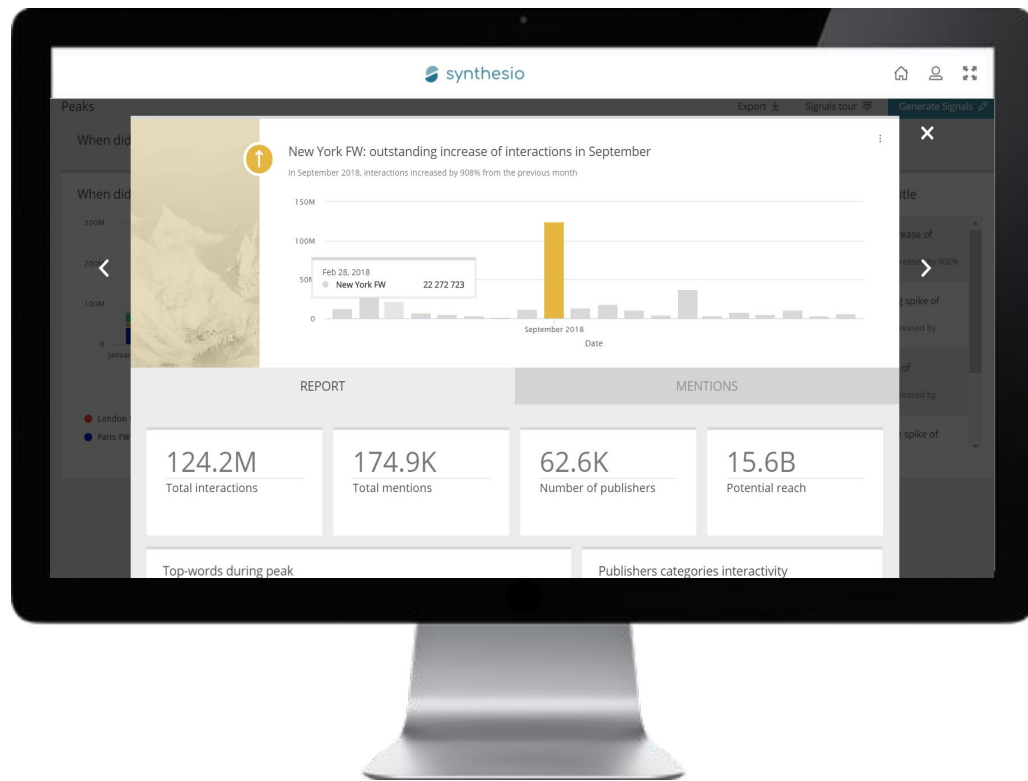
synthesio

Peaks

Export

Signals tour

Generate Signals

When did

When did

300M

200M

100M

0

Januar

London

Paris FW

New York FW: outstanding increase of interactions in September

In September 2018, interactions increased by 908% from the previous month

150M

100M

50M

0

Feb 28, 2018

New York FW 22 272 723

September 2018

Date

itle

rease of

eased by 908%

t spike of

reased by

of

reased by

e spike of

REPORT

MENTIONS

124.2M
Total interactions

174.9K
Total mentions

62.6K
Number of publishers

15.6B
Potential reach

Top-words during peak

Publishers categories interactivity